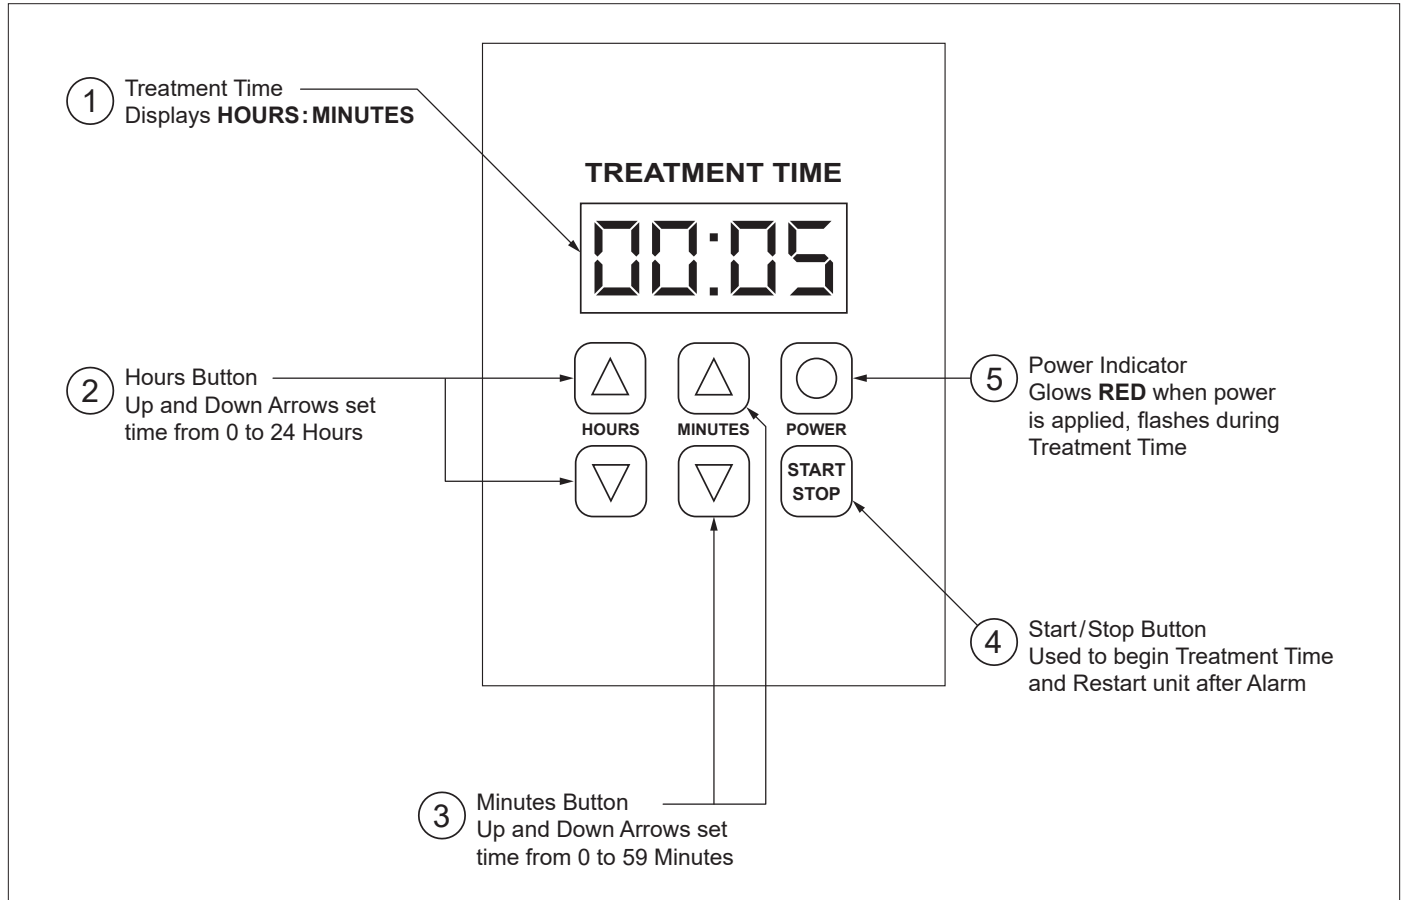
1 Treatment Time
Displays **HOURS : MINUTES**

TREATMENT TIME

00:05

2 Hours Button
Up and Down Arrows set time from 0 to 24 Hours

HOURS

MINUTES

POWER

5 Power Indicator
Glows **RED** when power is applied, flashes during Treatment Time

START
STOP

4 Start / Stop Button
Used to begin Treatment Time and Restart unit after Alarm

3 Minutes Button
Up and Down Arrows set time from 0 to 59 Minutes